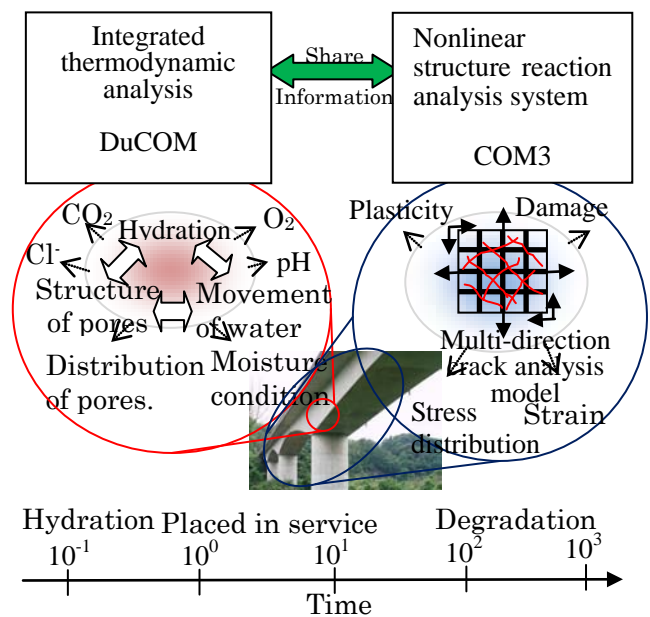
Integrated thermodynamic analysis

DuCOM

Share

Information

Nonlinear structure reaction analysis system

COM3

$CO_2$

Hydration

$O_2$

$Cl^-$

pH

Structure of pores

Movement of water

Distribution of pores.

Moisture condition

Plasticity

Damage

Multi-direction crack analysis model

Stress distribution

Strain

Hydration

Placed in service

Degradation

$10^{-1}$

$10^{0}$

$10^{1}$

$10^{2}$

$10^{3}$

Time